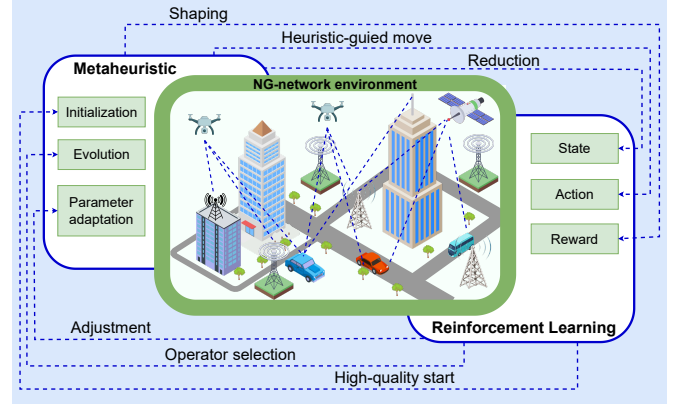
Shaping

Heuristic-guied move

Reduction

Metaheuristic

NG-network environment

Initialization

Evolution

Parameter adaptation

State

Action

Reward

Adjustment

Reinforcement Learning

Operator selection

High-quality start